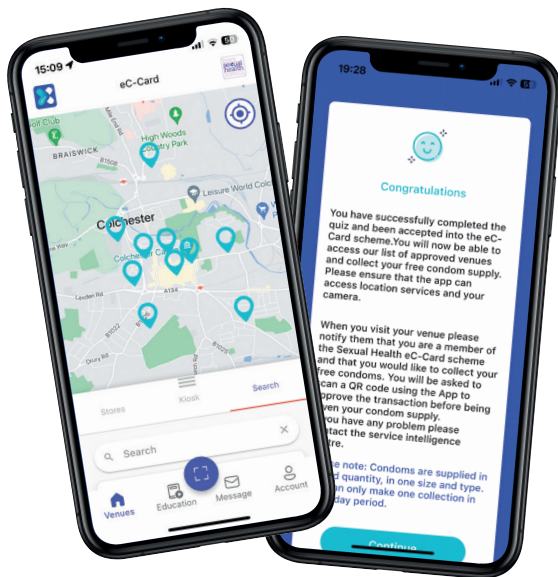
15:09

eC-Card

Sexual Health

Golf Club

BRAISWICK

High Woods Country Park

B1508

Leisure World Colchester

Colchester

Colchester Castle

A134

Lexden Rd

B1022

Drury Rd

B1026

Stores

Kiosk

Search

Search

Venues

Education

Message

Account

19:28

Congratulations

You have successfully completed the quiz and been accepted into the eC-Card scheme.You will now be able to access our list of approved venues and collect your free condom supply. Please ensure that the app can access location services and your camera.

When you visit your venue please notify them that you are a member of the Sexual Health eC-Card scheme and that you would like to collect your free condoms. You will be asked to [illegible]can a QR code using the App to approve the transaction before being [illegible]iven your condom supply.
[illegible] you have any problem please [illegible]ntact the service intelligence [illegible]tre.

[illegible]e note: Condoms are supplied in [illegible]d quantity, in one size and type. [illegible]an only make one collection in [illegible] day period.

Continue